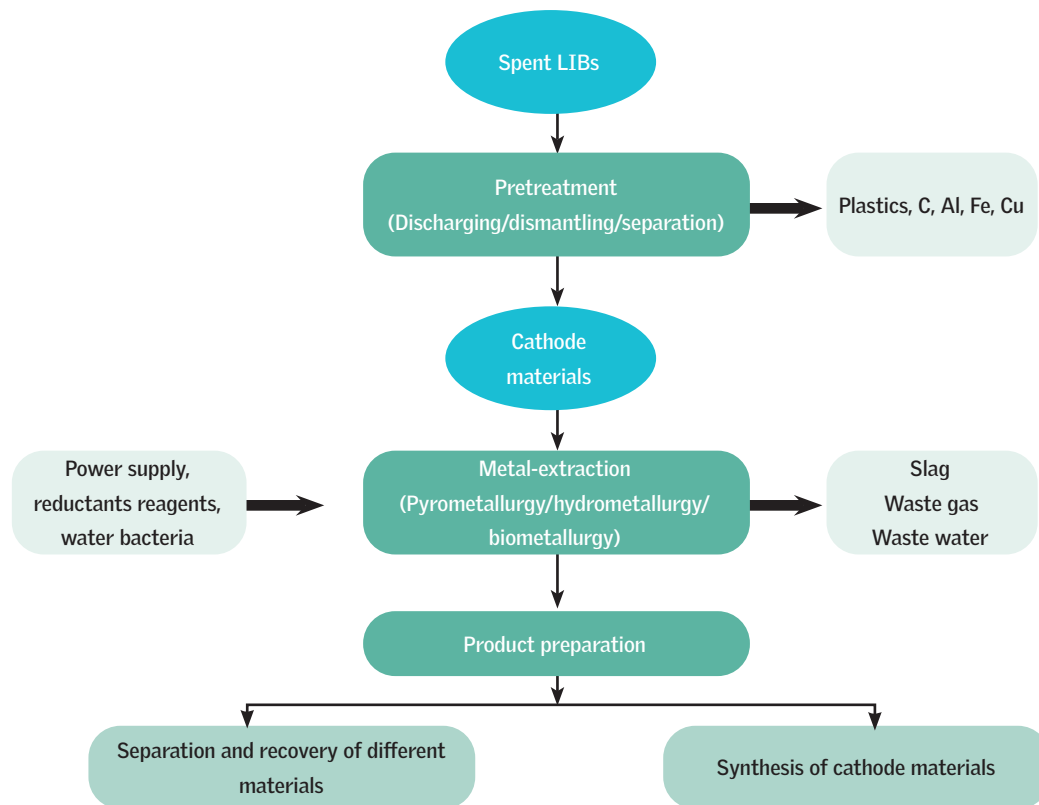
Spent LIBs

Pretreatment
(Discharging/dismantling/separation)

Plastics, C, Al, Fe, Cu

Cathode materials

Power supply, reductants reagents, water bacteria

Metal-extraction
(Pyrometallurgy/hydrometallurgy/biometallurgy)

Slag
Waste gas
Waste water

Product preparation

Separation and recovery of different materials

Synthesis of cathode materials